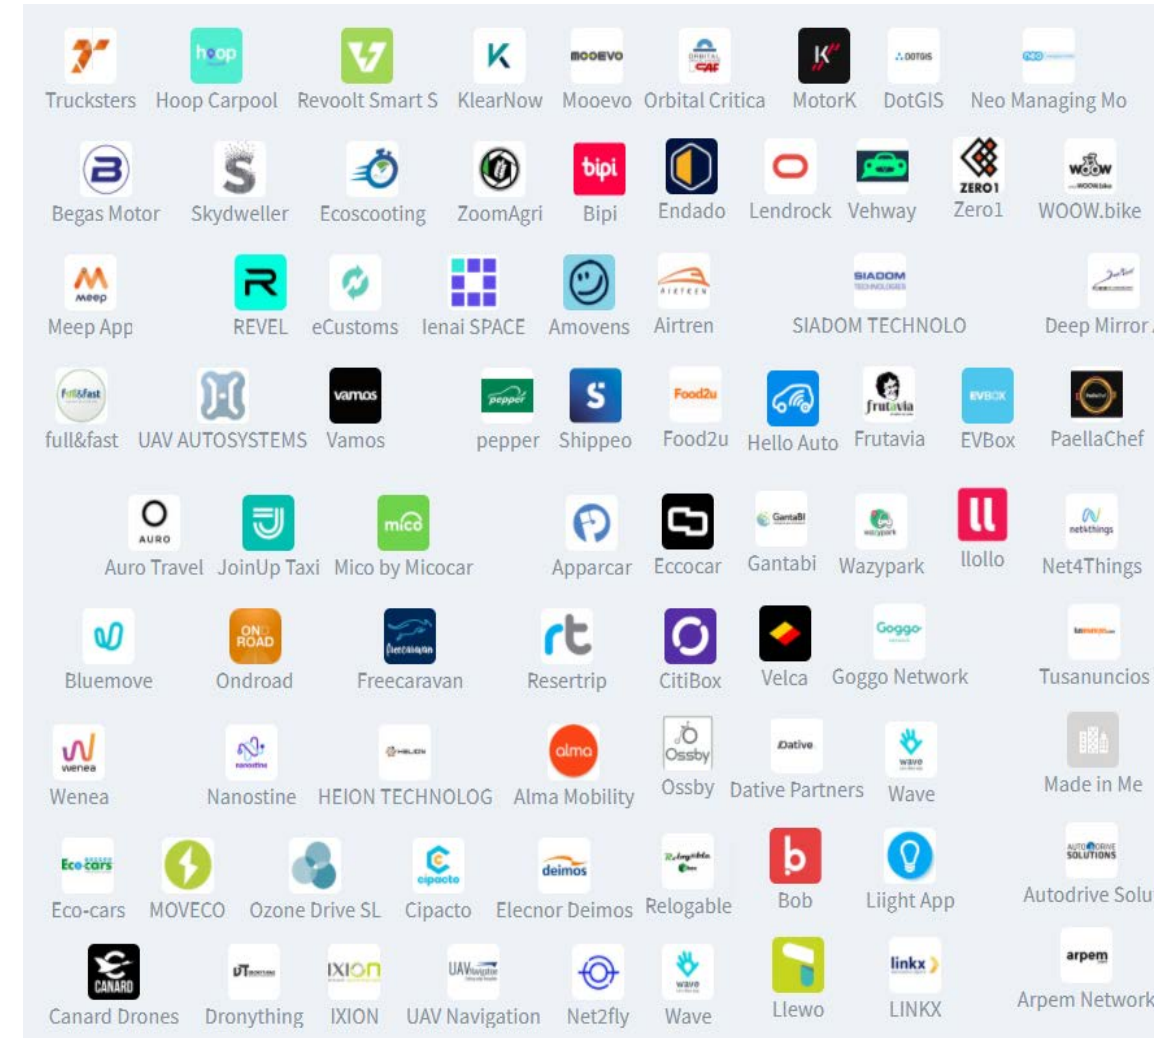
Trucksters Hoop Carpool Revoolt Smart S KlearNow Mooevo Orbital Critica MotorK DotGIS Neo Managing Mo

Begas Motor Skydweller Ecoscooting ZoomAgri Bipi Endado Lendrock Vehway Zero1 WOOW.bike

Meep App REVEL eCustoms Ienai SPACE Amovens Airtren SIADOM TECHNOLO Deep Mirror

full&fast UAV AUTOSYSTEMS Vamos pepper Shippeo Food2u Hello Auto Frutavia EVBox PaellaChef

Auro Travel JoinUp Taxi Mico by Micocar Apparcar Eccocar Gantabi Wazypark Ilollo Net4Things

Bluemove Ondroad Freecaravan Resertrip CitiBox Velca Goggo Network Tusanuncios

Wenea Nanostine HEION TECHNOLOG Alma Mobility Ossby Dative Partners Wave Made in Me

Eco-cars MOVECO Ozone Drive SL Cipacto Elecnor Deimos Relogable Bob Liight App Autodrive Solu

Canard Drones Dronything IXION UAV Navigation Net2fly Wave Llewo LINKX Arpem Network